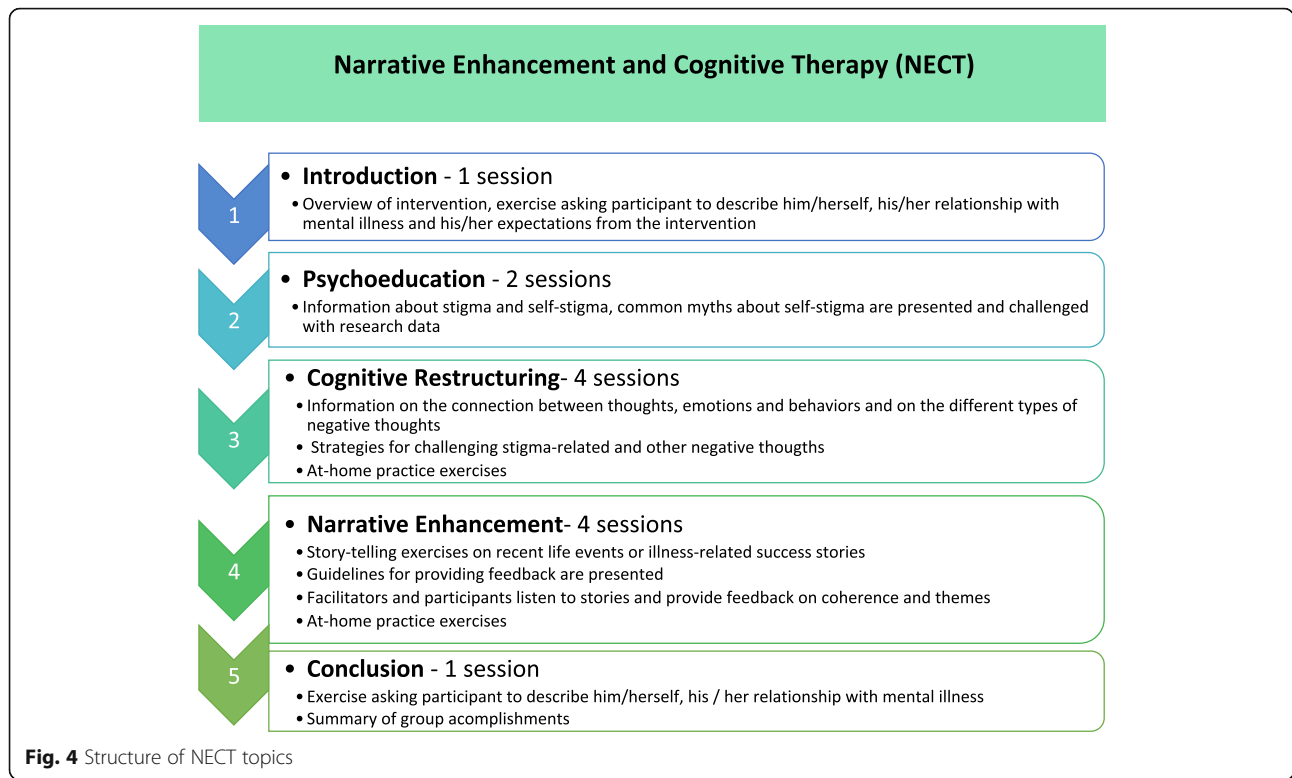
Narrative Enhancement and Cognitive Therapy (NECT)

1

• Introduction - 1 session
• Overview of intervention, exercise asking participant to describe him/herself, his/her relationship with mental illness and his/her expectations from the intervention

2

• Psychoeducation - 2 sessions
• Information about stigma and self-stigma, common myths about self-stigma are presented and challenged with research data

3

• Cognitive Restructuring- 4 sessions
• Information on the connection between thoughts, emotions and behaviors and on the different types of negative thoughts
• Strategies for challenging stigma-related and other negative thougths
• At-home practice exercises

4

• Narrative Enhancement- 4 sessions
• Story-telling exercises on recent life events or illness-related success stories
• Guidelines for providing feedback are presented
• Facilitators and participants listen to stories and provide feedback on coherence and themes
• At-home practice exercises

5

• Conclusion - 1 session
• Exercise asking participant to describe him/herself, his / her relationship with mental illness
• Summary of group acomplishments

Fig. 4 Structure of NECT topics